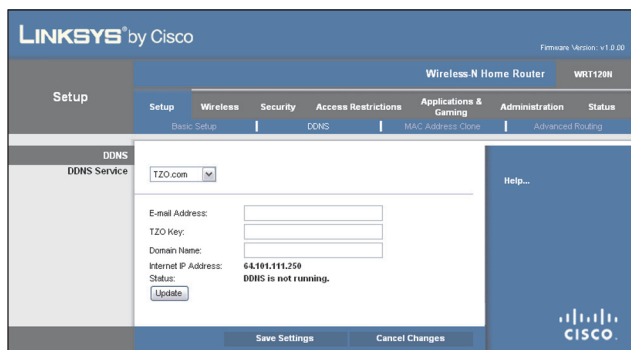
LINKSYS® by Cisco

Firmware Version: v1.0.00

Wireless-N Home Router WRT120N

Setup

Setup Wireless Security Access Restrictions Applications & Gaming Administration Status

Basic Setup | DDNS | MAC Address Clone | Advanced Routing

DDNS

DDNS Service

TZO.com

Help...

E-mail Address:

TZO Key:

Domain Name:

Internet IP Address: 64.101.111.250

Status: DDNS is not running.

Update

Save Settings Cancel Changes

CISCO.